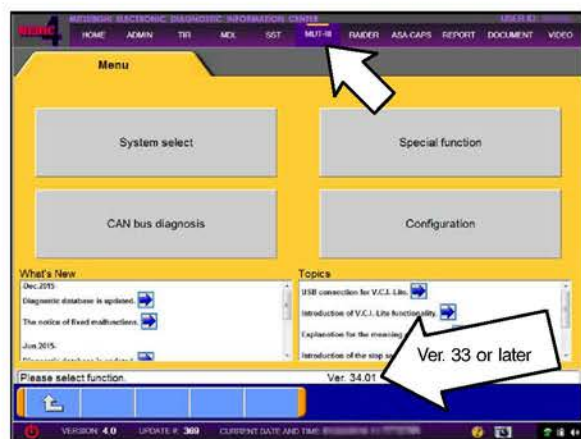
MITSUBISHI ELECTRONIC DIAGNOSTIC INFORMATION CENTER
MEDIC 4
HOME ADMIN TIB MDL SST MUT-III RAIDER ASA-CAPS REPORT DOCUMENT VIDEO

Menu

System select

Special function

CAN bus diagnosis

Configuration

What's New
Dec.2015
Diagnostic database is updated.
The notice of fixed malfunctions.
Jun.2015
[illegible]

Topics
USB connection for V.C.I. Lite.
Introduction of V.C.I. Lite functionality.
Explanation for the meaning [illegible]
Introduction of the stop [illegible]

Ver. 33 or later

Please select function.
Ver. 34.01

VERSION 4.0 UPDATE # 309 CURRENT DATE AND TIME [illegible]